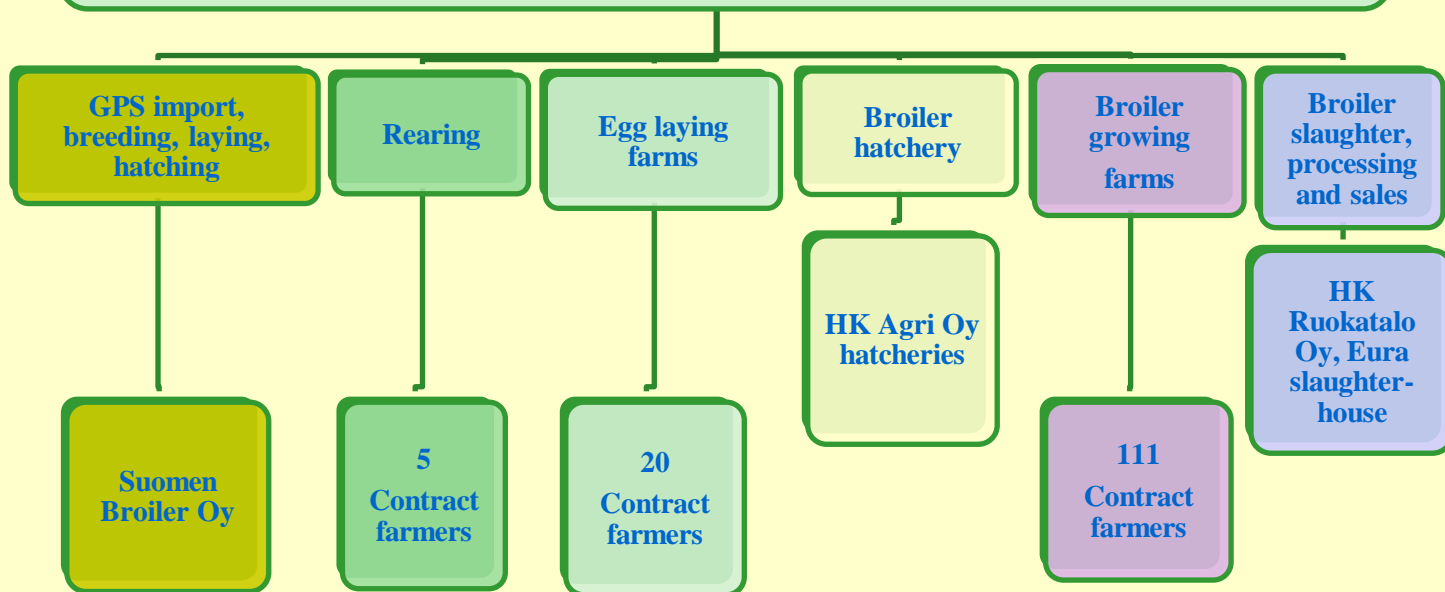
GPS import, breeding, laying, hatching

Rearing

Egg laying farms

Broiler hatchery

Broiler growing farms

Broiler slaughter, processing and sales

Suomen Broiler Oy

5 Contract farmers

20 Contract farmers

HK Agri Oy hatcheries

111 Contract farmers

HK Ruokatalo Oy, Eura slaughterhouse